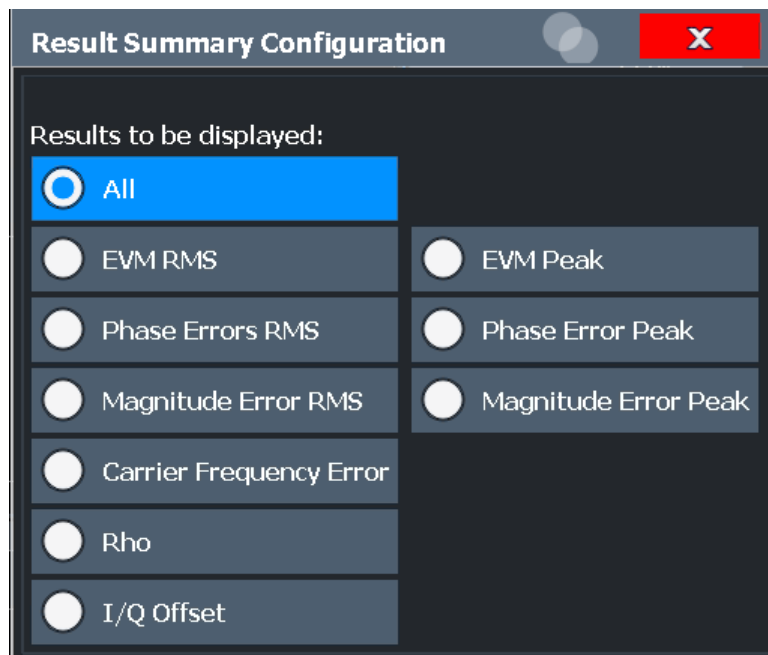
Result Summary Configuration

X

Results to be displayed:

All

EVM RMS

EVM Peak

Phase Errors RMS

Phase Error Peak

Magnitude Error RMS

Magnitude Error Peak

Carrier Frequency Error

Rho

I/Q Offset